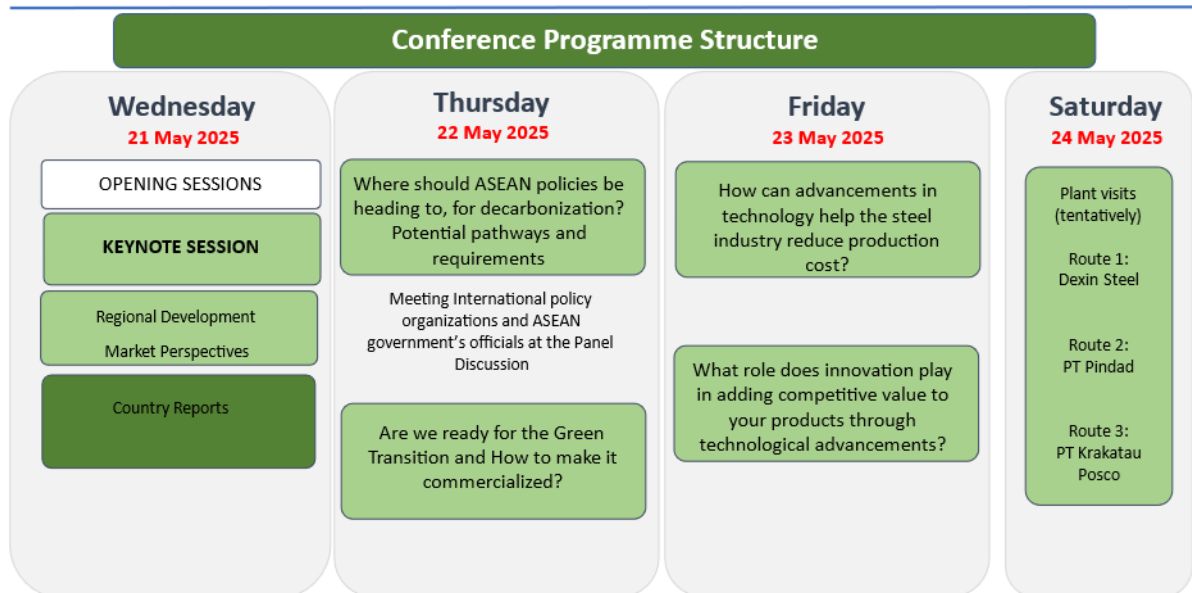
Conference Programme Structure

Wednesday
21 May 2025

OPENING SESSIONS

KEYNOTE SESSION

Regional Development

Market Perspectives

Country Reports

Thursday
22 May 2025

Where should ASEAN policies be heading to, for decarbonization? Potential pathways and requirements

Meeting International policy organizations and ASEAN government's officials at the Panel Discussion

Are we ready for the Green Transition and How to make it commercialized?

Friday
23 May 2025

How can advancements in technology help the steel industry reduce production cost?

What role does innovation play in adding competitive value to your products through technological advancements?

Saturday
24 May 2025

Plant visits (tentatively)

Route 1: Dexin Steel

Route 2: PT Pindad

Route 3: PT Krakatau Posco